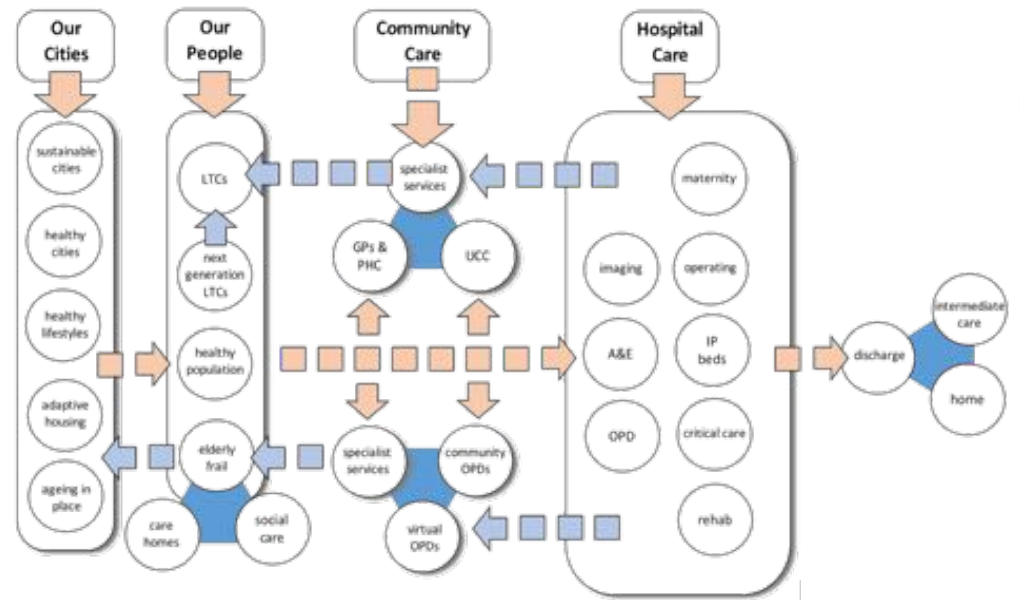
Our Cities

Our People

Community Care

Hospital Care

sustainable cities

healthy cities

healthy lifestyles

adaptive housing

ageing in place

LTCs

next generation LTCs

healthy population

elderly frail

care homes

social care

specialist services

GPs & PHC

UCC

specialist services

community OPDs

virtual OPDs

maternity

imaging

operating

A&E

IP beds

OPD

critical care

rehab

discharge

intermediate care

home